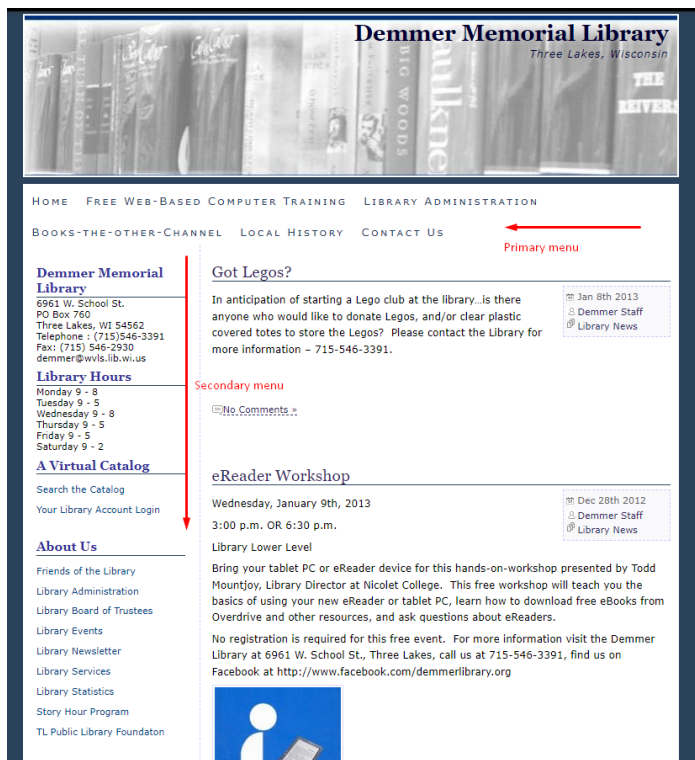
Demmer Memorial Library
Three Lakes, Wisconsin

BIG WOODS
THE REIVERS

Home Free Web-Based Computer Training Library Administration

Books-the-other-Channel Local History Contact Us

Primary menu

Demmer Memorial Library
6961 W. School St.
PO Box 760
Three Lakes, WI 54562
Telephone : (715)546-3391
Fax: (715) 546-2930
demmer@wvls.lib.wi.us

Library Hours
Monday 9 - 8
Tuesday 9 - 5
Wednesday 9 - 8
Thursday 9 - 5
Friday 9 - 5
Saturday 9 - 2

Secondary menu

A Virtual Catalog
Search the Catalog
Your Library Account Login

About Us
Friends of the Library
Library Administration
Library Board of Trustees
Library Events
Library Newsletter
Library Services
Library Statistics
Story Hour Program
TL Public Library Foundaton

Got Legos?

In anticipation of starting a Lego club at the library…is there anyone who would like to donate Legos, and/or clear plastic covered totes to store the Legos? Please contact the Library for more information – 715-546-3391.

Jan 8th 2013
Demmer Staff
Library News

No Comments »

eReader Workshop

Dec 28th 2012
Demmer Staff
Library News

Wednesday, January 9th, 2013

3:00 p.m. OR 6:30 p.m.

Library Lower Level

Bring your tablet PC or eReader device for this hands-on-workshop presented by Todd Mountjoy, Library Director at Nicolet College. This free workshop will teach you the basics of using your new eReader or tablet PC, learn how to download free eBooks from Overdrive and other resources, and ask questions about eReaders.

No registration is required for this free event. For more information visit the Demmer Library at 6961 W. School St., Three Lakes, call us at 715-546-3391, find us on Facebook at http://www.facebook.com/demmerlibrary.org